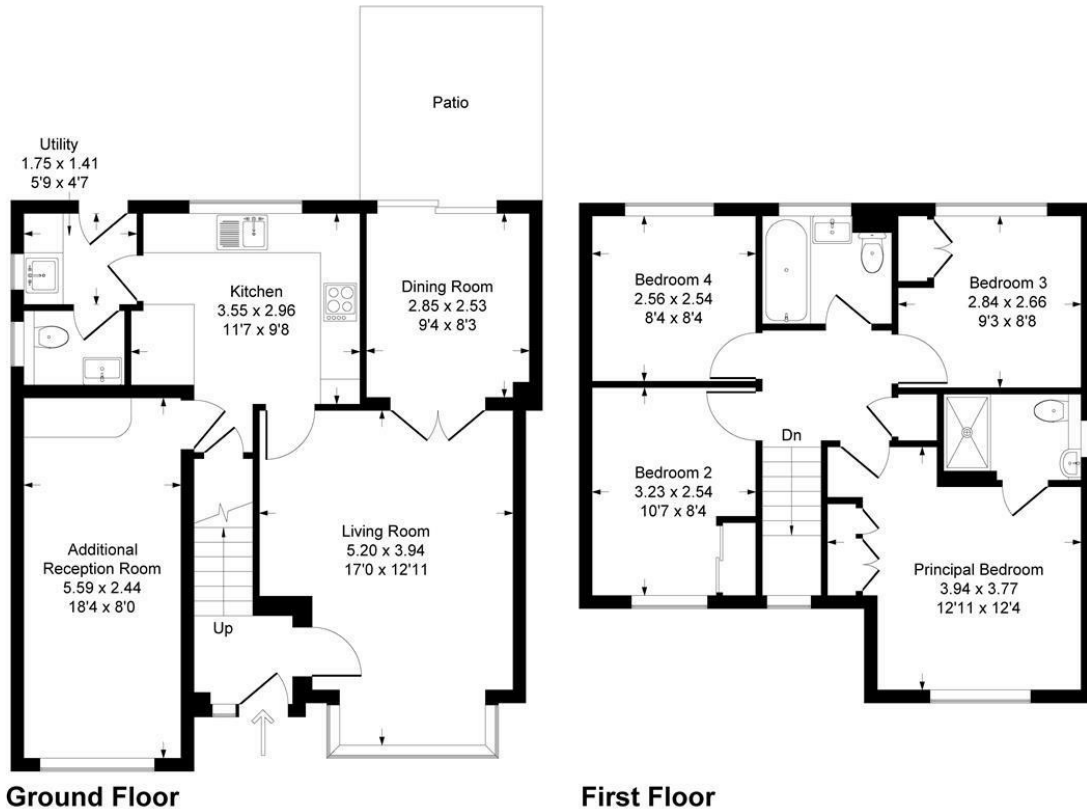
Patio

Utility
1.75 x 1.41
5'9 x 4'7

Kitchen
3.55 x 2.96
11'7 x 9'8

Dining Room
2.85 x 2.53
9'4 x 8'3

Additional
Reception Room
5.59 x 2.44
18'4 x 8'0

Living Room
5.20 x 3.94
17'0 x 12'11

Up

Bedroom 4
2.56 x 2.54
8'4 x 8'4

Bedroom 3
2.84 x 2.66
9'3 x 8'8

Dn

Bedroom 2
3.23 x 2.54
10'7 x 8'4

Principal Bedroom
3.94 x 3.77
12'11 x 12'4

Ground Floor

First Floor